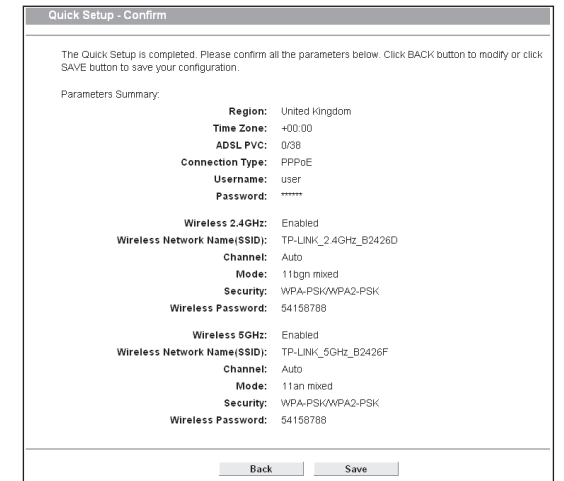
Quick Setup - Confirm

The Quick Setup is completed. Please confirm all the parameters below. Click BACK button to modify or click SAVE button to save your configuration.

Parameters Summary:

| | |
|---|---|
| Region: | United Kingdom |
| Time Zone: | +00:00 |
| ADSL PVC: | 0/38 |
| Connection Type: | PPPoE |
| Username: | user |
| Password: | ****** |
| Wireless 2.4GHz: | Enabled |
| Wireless Network Name(SSID): | TP-LINK_2.4GHz_B2426D |
| Channel: | Auto |
| Mode: | 11bgn mixed |
| Security: | WPA-PSK/WPA2-PSK |
| Wireless Password: | 54158788 |
| Wireless 5GHz: | Enabled |
| Wireless Network Name(SSID): | TP-LINK_5GHz_B2426F |
| Channel: | Auto |
| Mode: | 11an mixed |
| Security: | WPA-PSK/WPA2-PSK |
| Wireless Password: | 54158788 |

Back Save